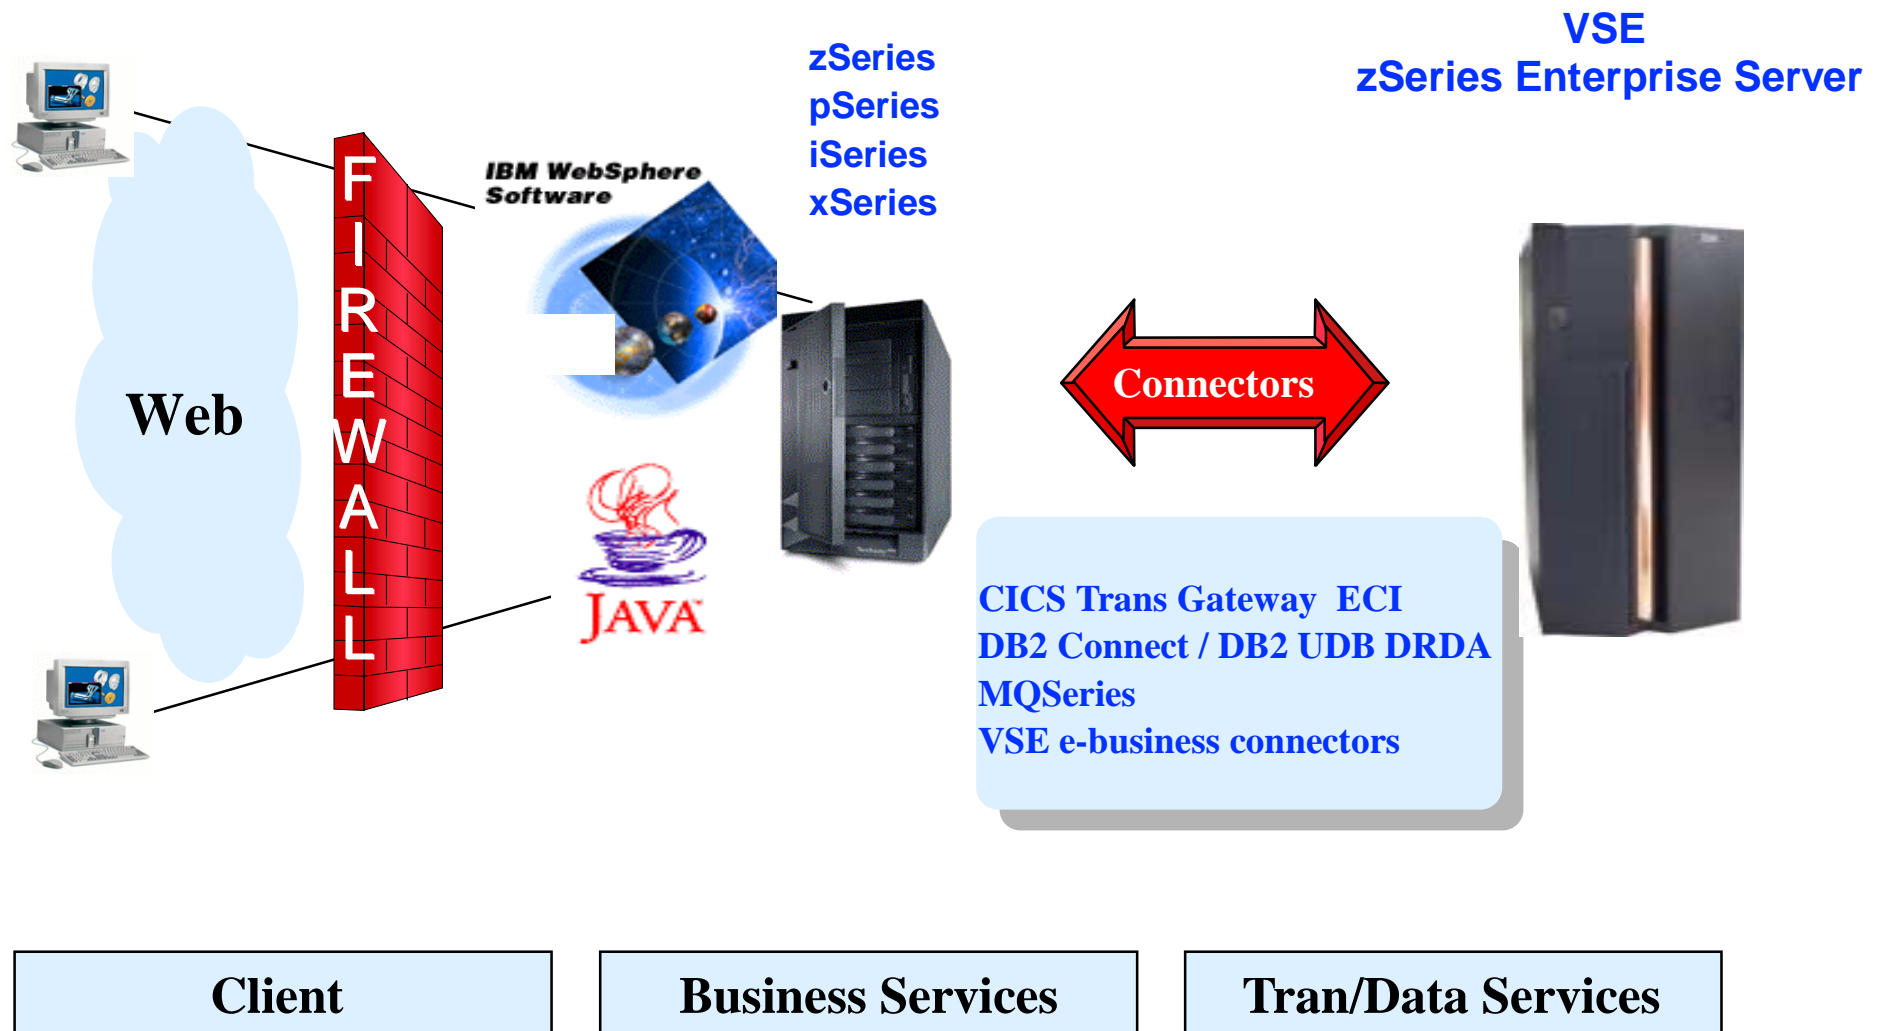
VSE
zSeries Enterprise Server

zSeries
pSeries
iSeries
xSeries

IBM WebSphere Software

FIREWALL

Web

JAVA

Connectors

CICS Trans Gateway ECI
DB2 Connect / DB2 UDB DRDA
MQSeries
VSE e-business connectors

Client

Business Services

Tran/Data Services